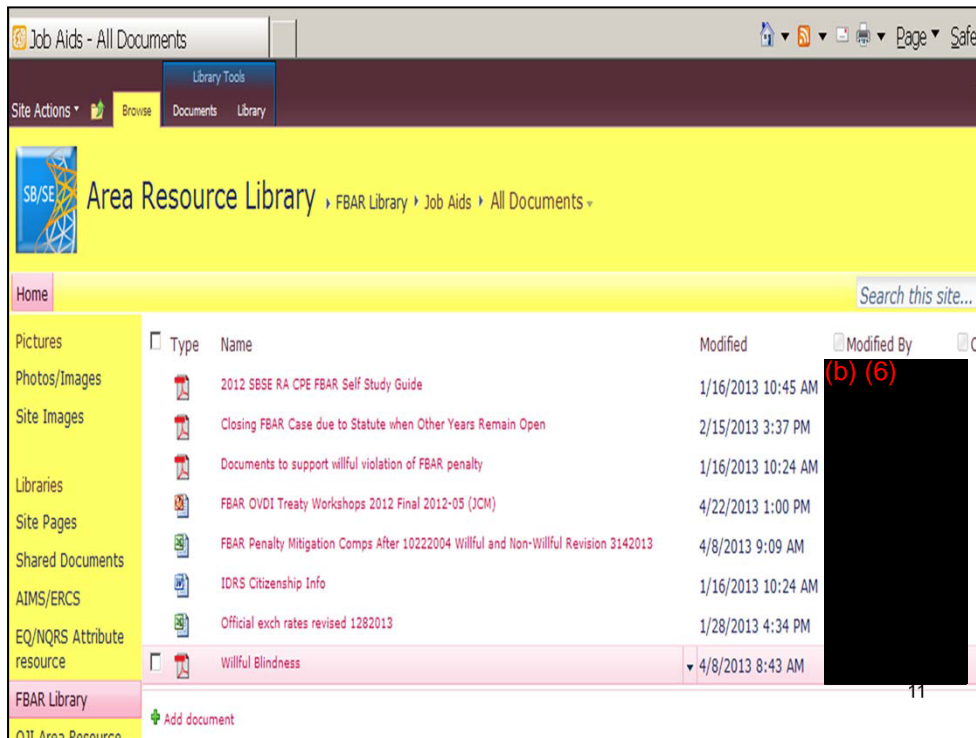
Job Aids - All Documents

Page ▾ Safe

Library Tools

Site Actions ▾ Browse Documents Library

SB/SE

Area Resource Library › FBAR Library › Job Aids › All Documents ▾

Home

Search this site...

Pictures
Photos/Images
Site Images

Libraries
Site Pages
Shared Documents
AIMS/ERCS
EQ/NQRS Attribute resource
FBAR Library
OJI Area Resource

| Type | Name | Modified | Modified By |
|---|---|---|---|
| | 2012 SBSE RA CPE FBAR Self Study Guide | 1/16/2013 10:45 AM | (b) (6) |
| | Closing FBAR Case due to Statute when Other Years Remain Open | 2/15/2013 3:37 PM | |
| | Documents to support willful violation of FBAR penalty | 1/16/2013 10:24 AM | |
| | FBAR OVDI Treaty Workshops 2012 Final 2012-05 (JCM) | 4/22/2013 1:00 PM | |
| | FBAR Penalty Mitigation Comps After 10222004 Willful and Non-Willful Revision 3142013 | 4/8/2013 9:09 AM | |
| | IDRS Citizenship Info | 1/16/2013 10:24 AM | |
| | Official exch rates revised 1282013 | 1/28/2013 4:34 PM | |
| | Willful Blindness | 4/8/2013 8:43 AM | |

Add document

11